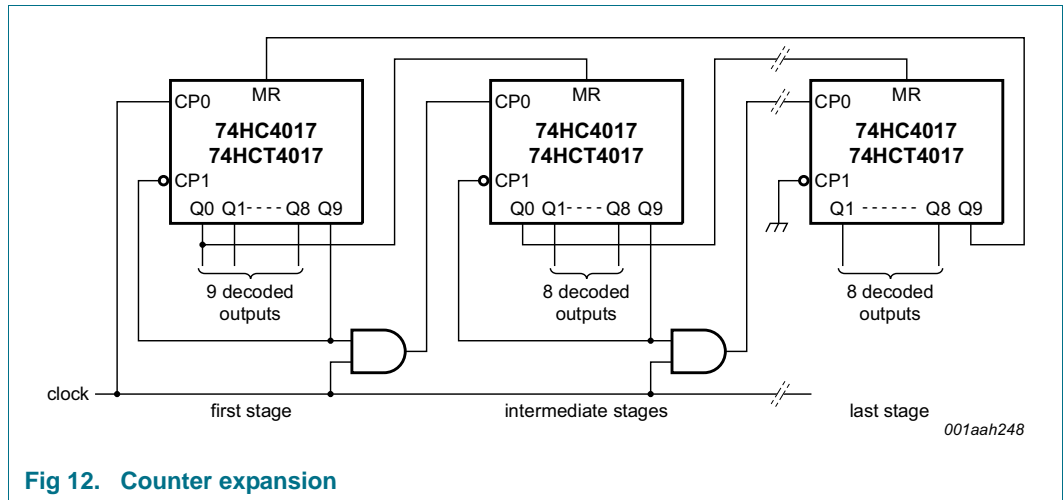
CP0
MR
74HC4017
74HCT4017
CP1
Q0 Q1- - - - Q8 Q9
9 decoded outputs

CP0
MR
74HC4017
74HCT4017
CP1
Q0 Q1- - - - Q8 Q9
8 decoded outputs

CP0
MR
74HC4017
74HCT4017
CP1
Q1 - - - - - - - Q8 Q9
8 decoded outputs

clock
first stage
intermediate stages
last stage

001aah248

Fig 12. Counter expansion